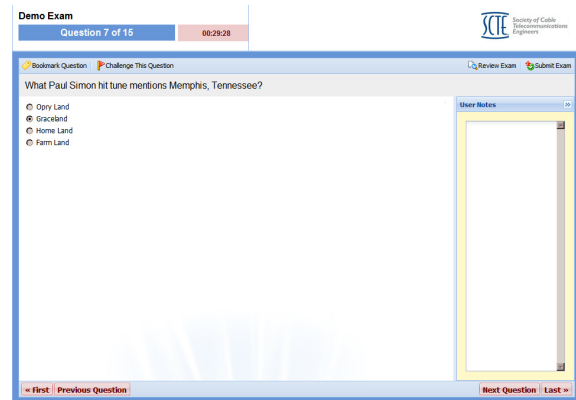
Demo Exam

Question 7 of 15

00:29:28

SCTE Society of Cable Telecommunications Engineers

Bookmark Question | Challenge This Question

Review Exam | Submit Exam

What Paul Simon hit tune mentions Memphis, Tennessee?

Opry Land
Graceland
Home Land
Farm Land

User Notes

« First | Previous Question

Next Question | Last »